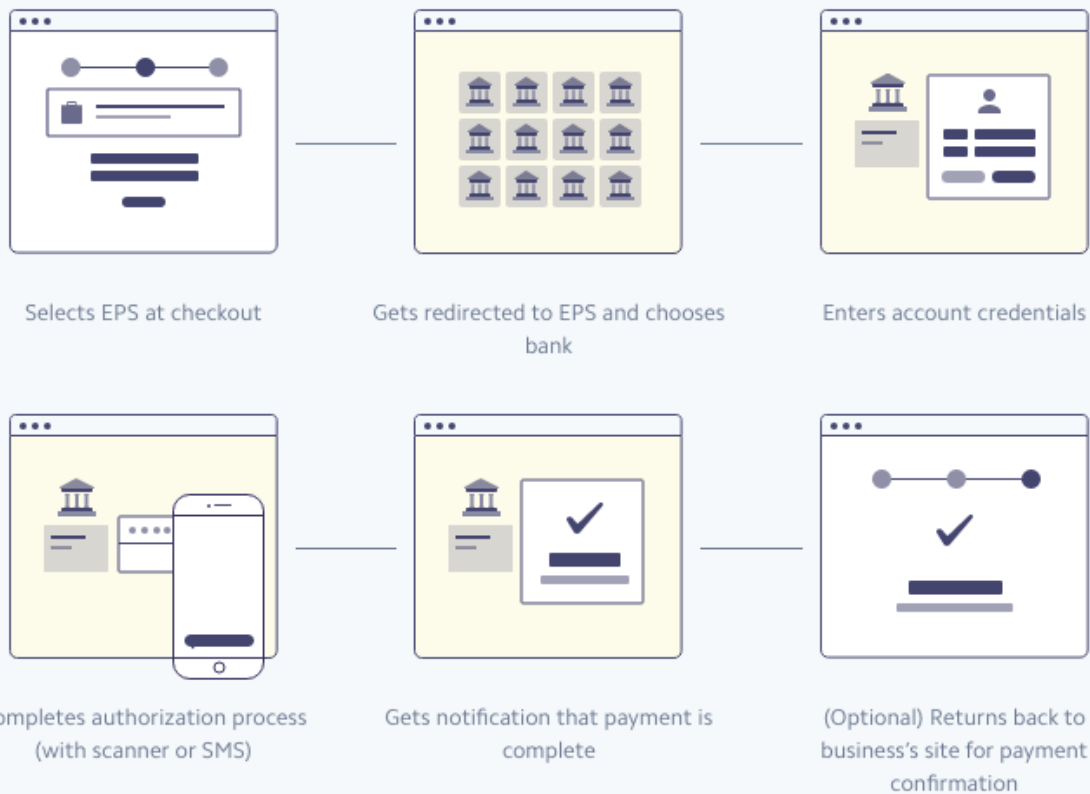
Selects EPS at checkout

Gets redirected to EPS and chooses bank

Enters account credentials

ompletes authorization process (with scanner or SMS)

Gets notification that payment is complete

(Optional) Returns back to business's site for payment confirmation